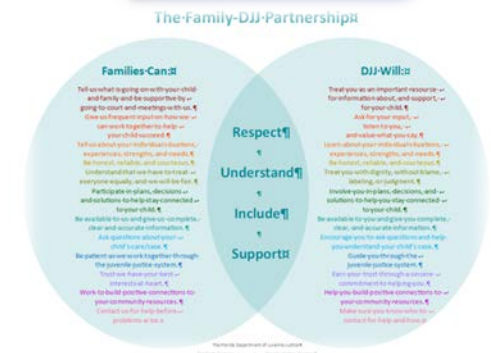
The·Family·DJJ·Partnership¤

Families·Can:¤

Tell·us·what·is·going·on·with·your·child·and·family·and·be·supportive·by·going·to·court·and·meetings·with·us.¶

Give·us·frequent·input·on·how·we·can·work·together·to·help·your·child·succeed.¶

Tell·us·about·your·individual·burdens, experiences, strengths, and needs.¶

Be·honest, reliable, and courteous.¶

Understand·that·we·have·to·treat·everyone·equally, and·we·will·be·fair.¶

Participate·in·plans, decisions, and·solutions·to·help·stay·connected·to·your·child.¶

Be·available·to·us·and·give·us·complete, clear, and·accurate·information.¶

Ask·questions·about·your·child's·care/case.¶

Be·patient·as·we·work·together·through·the·juvenile·justice·system.¶

Trust·we·have·your·best·interests·at·heart.¶

Work·to·build·positive·connections·to·your·community·resources.¶

Contact·us·for·help·before·problems·arise.¤

Respect¶

Understand¶

Include¶

Support¤

DJJ·Will:¤

Treat·you·as·an·important·resource·for·information·about, and·support, for·your·child.¶

Ask·for·your·input.¶

listen·to·you, and·value·what·you·say.¶

Learn·about·your·individual·burdens, experiences, strengths, and·needs.¶

Be·honest, reliable, and·courteous.¶

Treat·you·with·dignity, without·blame, labeling, or·judgment.¶

Involve·you·in·plans, decisions, and·solutions·to·help·stay·connected·to·your·child.¶

Be·available·to·you·and·give·you·complete, clear, and·accurate·information.¶

Encourage·you·to·ask·questions·and·help·you·understand·your·child's·case.¶

Guide·you·through·the·juvenile·justice·system.¶

Earn·your·trust·through·a·sincere·commitment·to·helping·you.¶

Help·you·build·positive·connections·to·your·community·resources.¶

Make·sure·you·know·who·to·contact·for·help·and·how.¤

The Florida Department of Juvenile Justice
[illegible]